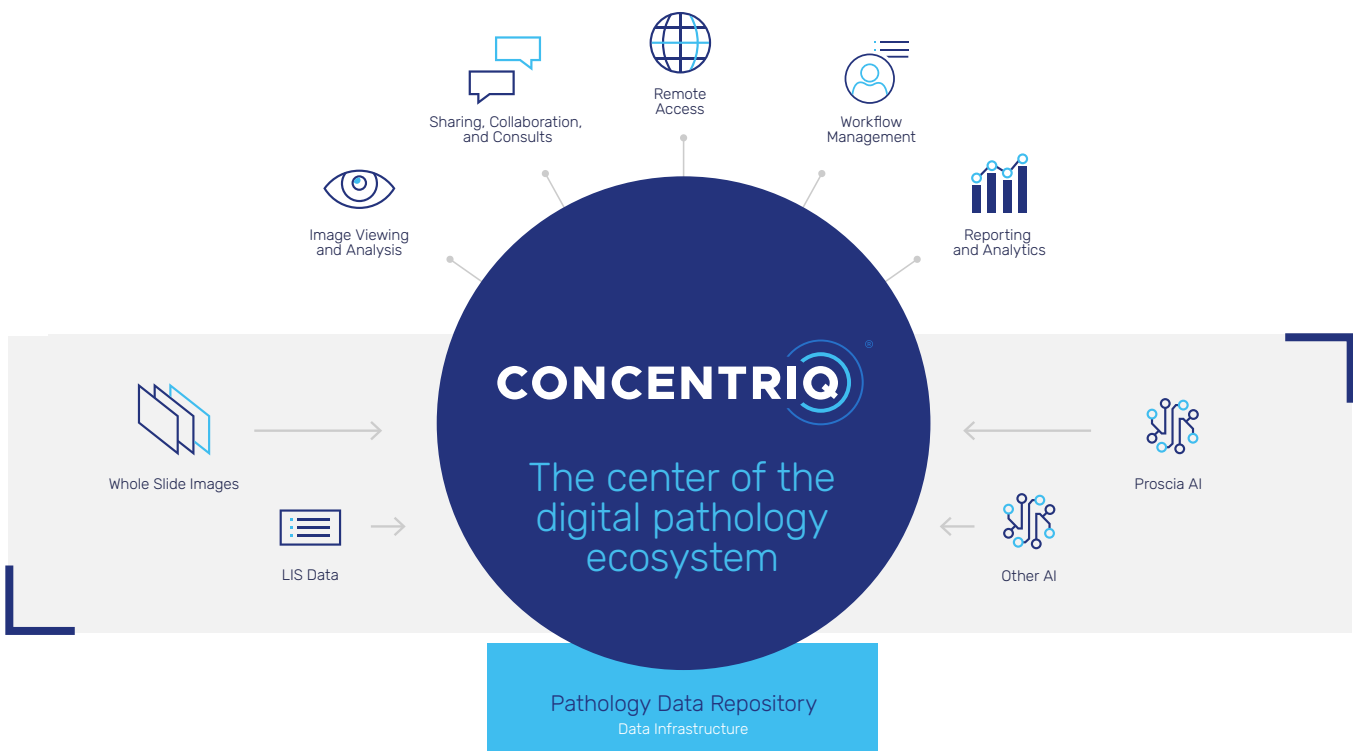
Remote Access

Sharing, Collaboration, and Consults

Workflow Management

Image Viewing and Analysis

Reporting and Analytics

CONCENTRIQ®

The center of the digital pathology ecosystem

Whole Slide Images

LIS Data

Proscia AI

Other AI

Pathology Data Repository
Data Infrastructure